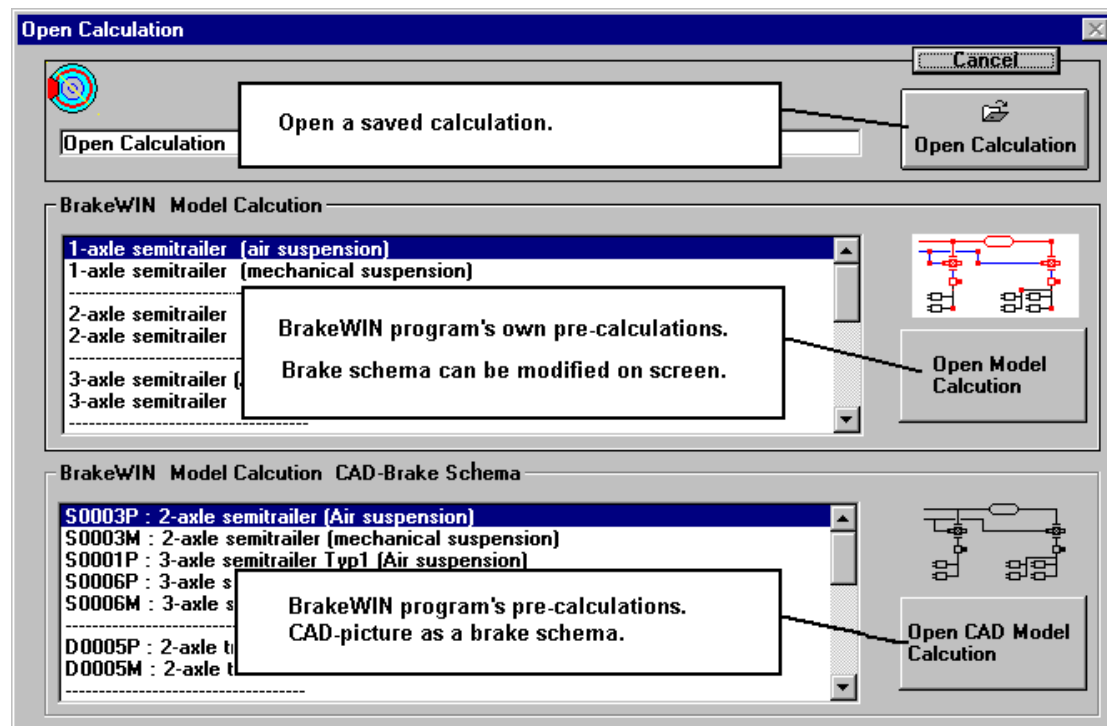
Open Calculation

Cancel

Open a saved calculation.

Open Calculation

Open Calculation

BrakeWIN Model Calcution

1-axle semitrailer (air suspension)
1-axle semitrailer (mechanical suspension)
------------------------------------
2-axle semitrailer
2-axle semitrailer
------------------------------------
3-axle semitrailer (
3-axle semitrailer
------------------------------------

BrakeWIN program's own pre-calculations.

Brake schema can be modified on screen.

Open Model Calcution

BrakeWIN Model Calcution CAD-Brake Schema

S0003P : 2-axle semitrailer (Air suspension)
S0003M : 2-axle semitrailer (mechanical suspension)
S0001P : 3-axle semitrailer Typ1 (Air suspension)
S0006P : 3-axle s
S0006M : 3-axle s
------------------------------------
D0005P : 2-axle t
D0005M : 2-axle t
------------------------------------

BrakeWIN program's pre-calculations.
CAD-picture as a brake schema.

Open CAD Model Calcution